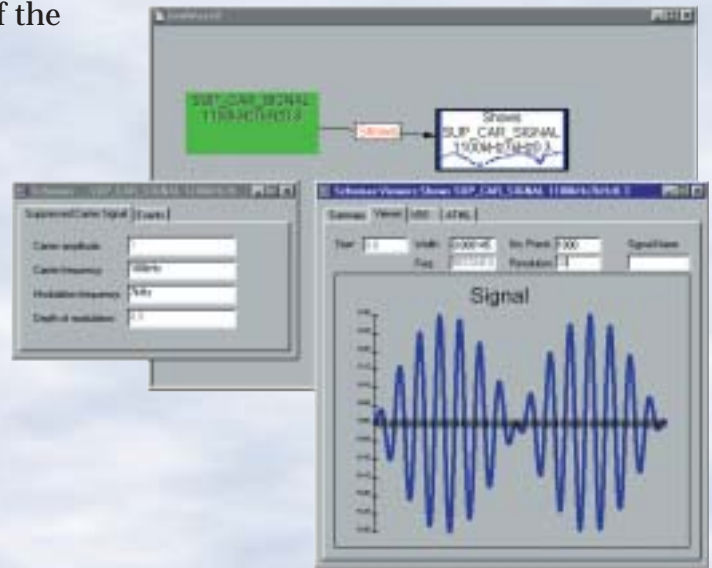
f the

SUP_CAR_SIGNAL 1100kHz/5kHz/0.3

Shows SUP_CAR_SIGNAL 1100kHz/5kHz/0.3

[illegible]

Suppressed Carrier Signal | Events

Carrier amplitude: 1

Carrier frequency: 100kHz

Modulation frequency: 5kHz

Depth of modulation: 0.3

Schemas Viewers Shows SUP_CAR_SIGNAL 1100kHz/5kHz/0.3

Summary | Views | VRI | HTML

Start: 0.0 | Width: 0.000145 | No. Points: 1000 | Signal Name

Freq: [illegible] | Resolution: 1

Signal